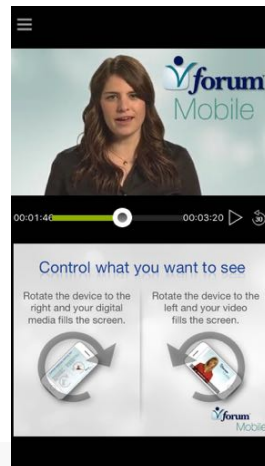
forum
Mobile

00:01:46
00:03:20

Control what you want to see

Rotate the device to the right and your digital media fills the screen.

Rotate the device to the left and your video fills the screen.

forum
Mobile